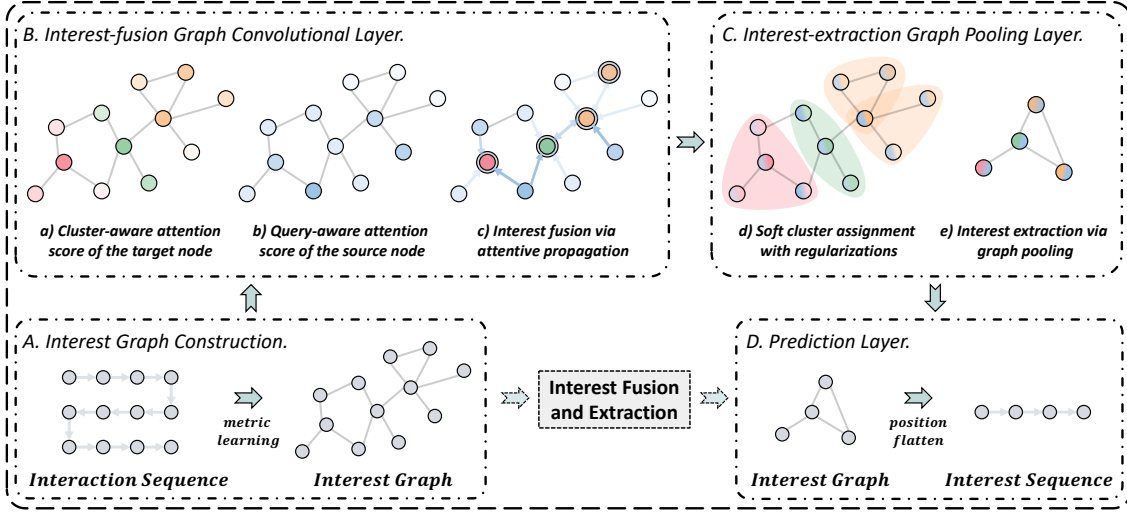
B. Interest-fusion Graph Convolutional Layer.

a) Cluster-aware attention score of the target node

b) Query-aware attention score of the source node

c) Interest fusion via attentive propagation

C. Interest-extraction Graph Pooling Layer.

d) Soft cluster assignment with regularizations

e) Interest extraction via graph pooling

A. Interest Graph Construction.

metric learning

Interaction Sequence

Interest Graph

Interest Fusion and Extraction

D. Prediction Layer.

position flatten

Interest Graph

Interest Sequence